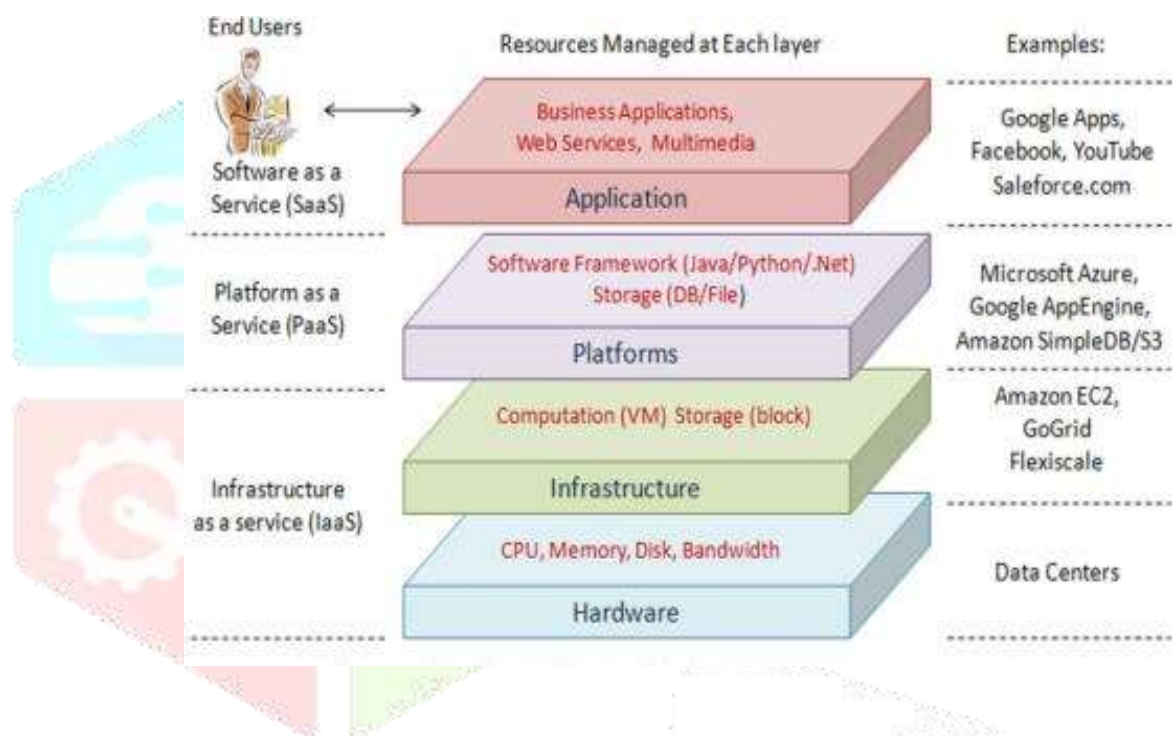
End Users

Resources Managed at Each layer

Examples:

Software as a Service (SaaS)

Business Applications, Web Services, Multimedia

Application

Google Apps, Facebook, YouTube Saleforce.com

Platform as a Service (PaaS)

Software Framework (Java/Python/.Net) Storage (DB/File)

Platforms

Microsoft Azure, Google AppEngine, Amazon SimpleDB/S3

Infrastructure as a service (IaaS)

Computation (VM) Storage (block)

Infrastructure

Amazon EC2, GoGrid Flexiscale

CPU, Memory, Disk, Bandwidth

Hardware

Data Centers